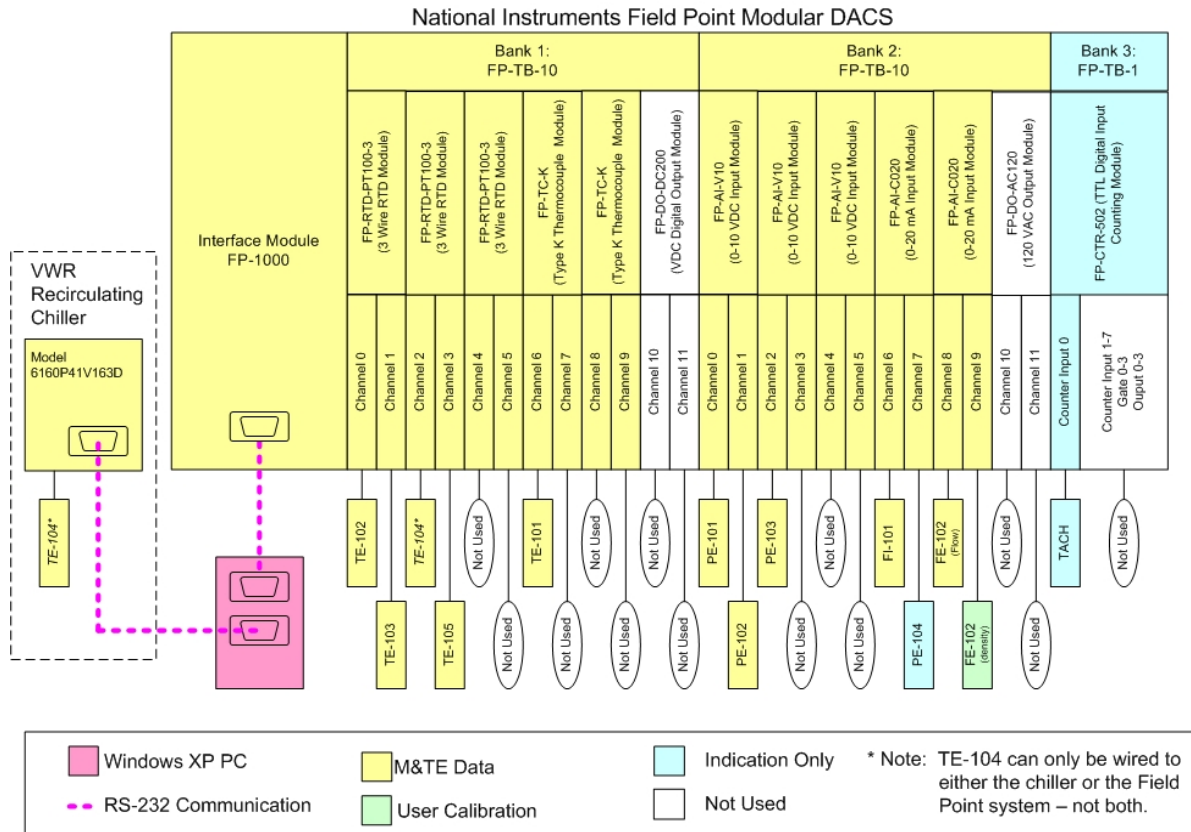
National Instruments Field Point Modular DACS

VWR Recirculating Chiller

Model 6160P41V163D

TE-104*

Interface Module FP-1000

Bank 1: FP-TB-10

FP-RTD-PT100-3 (3 Wire RTD Module)

FP-RTD-PT100-3 (3 Wire RTD Module)

FP-RTD-PT100-3 (3 Wire RTD Module)

FP-TC-K (Type K Thermocouple Module)

FP-TC-K (Type K Thermocouple Module)

FP-DO-DC200 (VDC Digital Output Module)

Channel 0
Channel 1
Channel 2
Channel 3
Channel 4
Channel 5
Channel 6
Channel 7
Channel 8
Channel 9
Channel 10
Channel 11

TE-102
TE-103
TE-104*
TE-105
Not Used
Not Used
TE-101
Not Used
Not Used
Not Used
Not Used
Not Used

Bank 2: FP-TB-10

FP-AI-V10 (0-10 VDC Input Module)

FP-AI-V10 (0-10 VDC Input Module)

FP-AI-V10 (0-10 VDC Input Module)

FP-AI-C020 (0-20 mA Input Module)

FP-AI-C020 (0-20 mA Input Module)

FP-DO-AC120 (120 VAC Output Module)

Channel 0
Channel 1
Channel 2
Channel 3
Channel 4
Channel 5
Channel 6
Channel 7
Channel 8
Channel 9
Channel 10
Channel 11

PE-101
PE-102
PE-103
Not Used
Not Used
Not Used
FI-101
PE-104
FE-102 (Flow)
FE-102 (density)
Not Used
Not Used

Bank 3: FP-TB-1

FP-CTR-502 (TTL Digital Input Counting Module)

Counter Input 0

Counter Input 1-7 Gate 0-3 Ouput 0-3

TACH

Not Used

Windows XP PC

RS-232 Communication

M&TE Data

User Calibration

Indication Only

Not Used

* Note: TE-104 can only be wired to either the chiller or the Field Point system – not both.